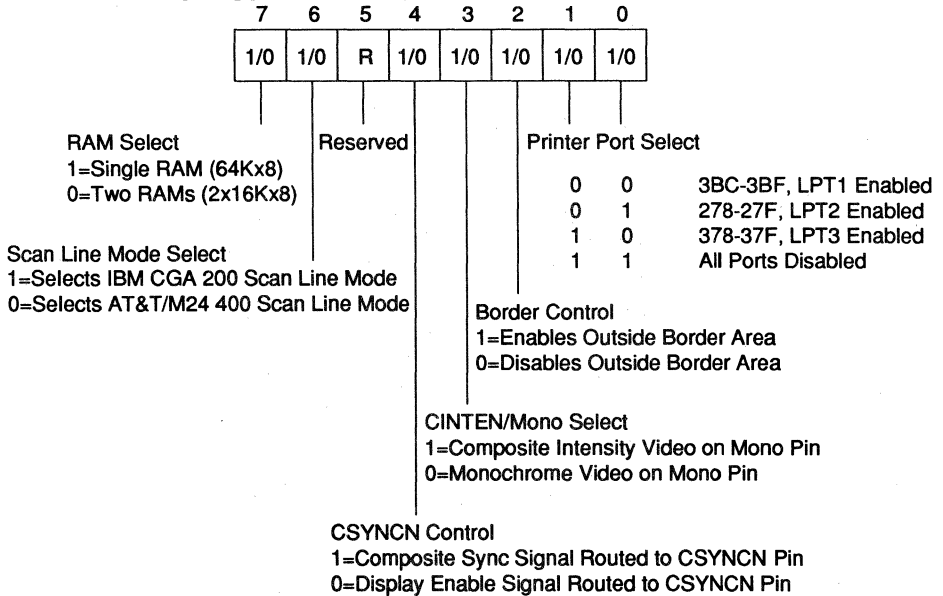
| 7 | 6 | 5 | 4 | 3 | 2 | 1 | 0 |
|---|---|---|---|---|---|---|---|
| 1/0 | 1/0 | R | 1/0 | 1/0 | 1/0 | 1/0 | 1/0 |

RAM Select
1=Single RAM (64Kx8)
0=Two RAMs (2x16Kx8)

Reserved

Printer Port Select

| | | |
|---|---|---|
| 0 | 0 | 3BC-3BF, LPT1 Enabled |
| 0 | 1 | 278-27F, LPT2 Enabled |
| 1 | 0 | 378-37F, LPT3 Enabled |
| 1 | 1 | All Ports Disabled |

Scan Line Mode Select
1=Selects IBM CGA 200 Scan Line Mode
0=Selects AT&T/M24 400 Scan Line Mode

Border Control
1=Enables Outside Border Area
0=Disables Outside Border Area

CINTEN/Mono Select
1=Composite Intensity Video on Mono Pin
0=Monochrome Video on Mono Pin

CSYNCN Control
1=Composite Sync Signal Routed to CSYNCN Pin
0=Display Enable Signal Routed to CSYNCN Pin